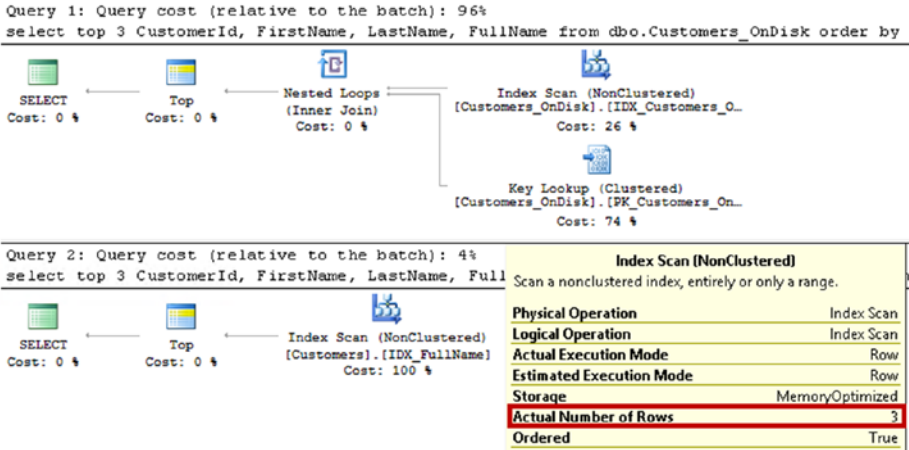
Query 1: Query cost (relative to the batch): 96%
select top 3 CustomerId, FirstName, LastName, FullName from dbo.Customers_OnDisk order by

SELECT
Cost: 0 %

Top
Cost: 0 %

Nested Loops
(Inner Join)
Cost: 0 %

Index Scan (NonClustered)
[Customers_OnDisk].[IDX_Customers_O...
Cost: 26 %

Key Lookup (Clustered)
[Customers_OnDisk].[PK_Customers_On...
Cost: 74 %

Query 2: Query cost (relative to the batch): 4%
select top 3 CustomerId, FirstName, LastName, Full

SELECT
Cost: 0 %

Top
Cost: 0 %

Index Scan (NonClustered)
[Customers].[IDX_FullName]
Cost: 100 %

Index Scan (NonClustered)
Scan a nonclustered index, entirely or only a range.

| | |
|---|---|
| Physical Operation | Index Scan |
| Logical Operation | Index Scan |
| Actual Execution Mode | Row |
| Estimated Execution Mode | Row |
| Storage | MemoryOptimized |
| Actual Number of Rows | 3 |
| Ordered | True |